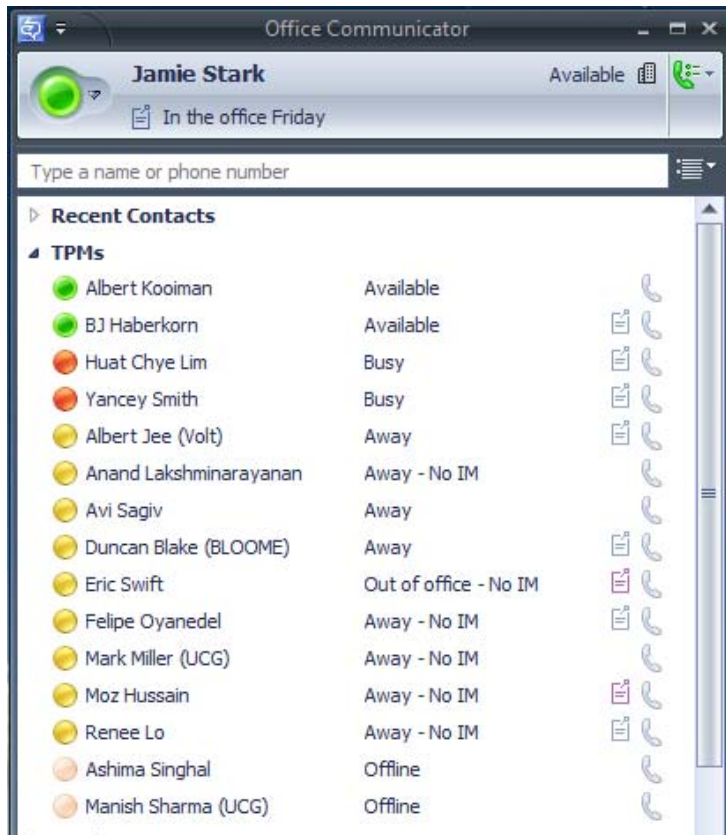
Office Communicator

Jamie Stark

Available

In the office Friday

Type a name or phone number

Recent Contacts

TPMs

| | |
|---|---|
| Albert Kooiman | Available |
| BJ Haberkorn | Available |
| Huat Chye Lim | Busy |
| Yancey Smith | Busy |
| Albert Jee (Volt) | Away |
| Anand Lakshminarayanan | Away - No IM |
| Avi Sagiv | Away |
| Duncan Blake (BLOOME) | Away |
| Eric Swift | Out of office - No IM |
| Felipe Oyanedel | Away - No IM |
| Mark Miller (UCG) | Away - No IM |
| Moz Hussain | Away - No IM |
| Renee Lo | Away - No IM |
| Ashima Singhal | Offline |
| Manish Sharma (UCG) | Offline |